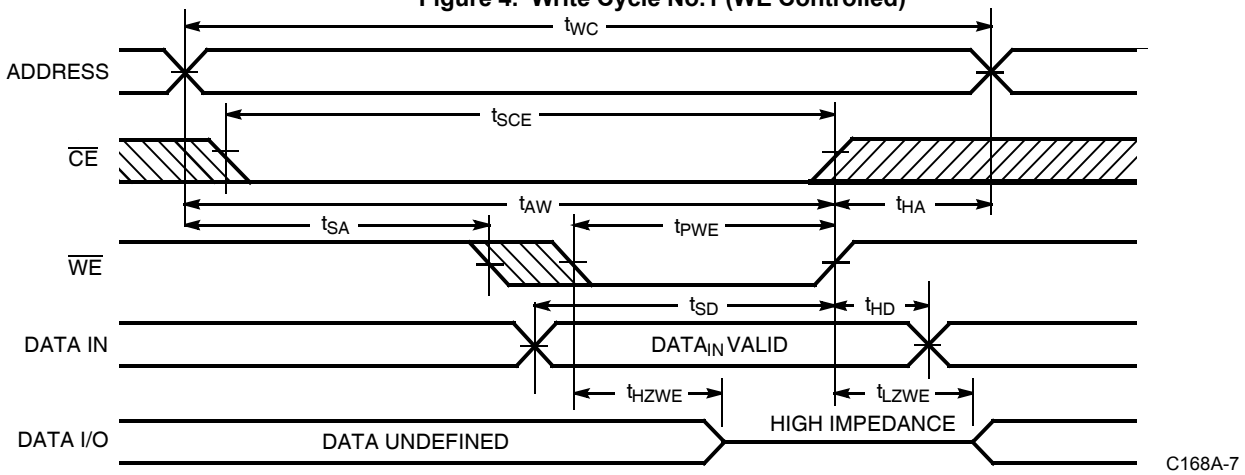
Figure 4. Write Cycle No.1 (WE Controlled)

$t_{WC}$

ADDRESS

$t_{SCE}$

$\overline{CE}$

$t_{AW}$

$t_{HA}$

$t_{SA}$

$t_{PWE}$

$\overline{WE}$

$t_{SD}$

$t_{HD}$

DATA IN

DATA$_{IN}$ VALID

$t_{HZWE}$

$t_{LZWE}$

HIGH IMPEDANCE

DATA I/O

DATA UNDEFINED

C168A-7